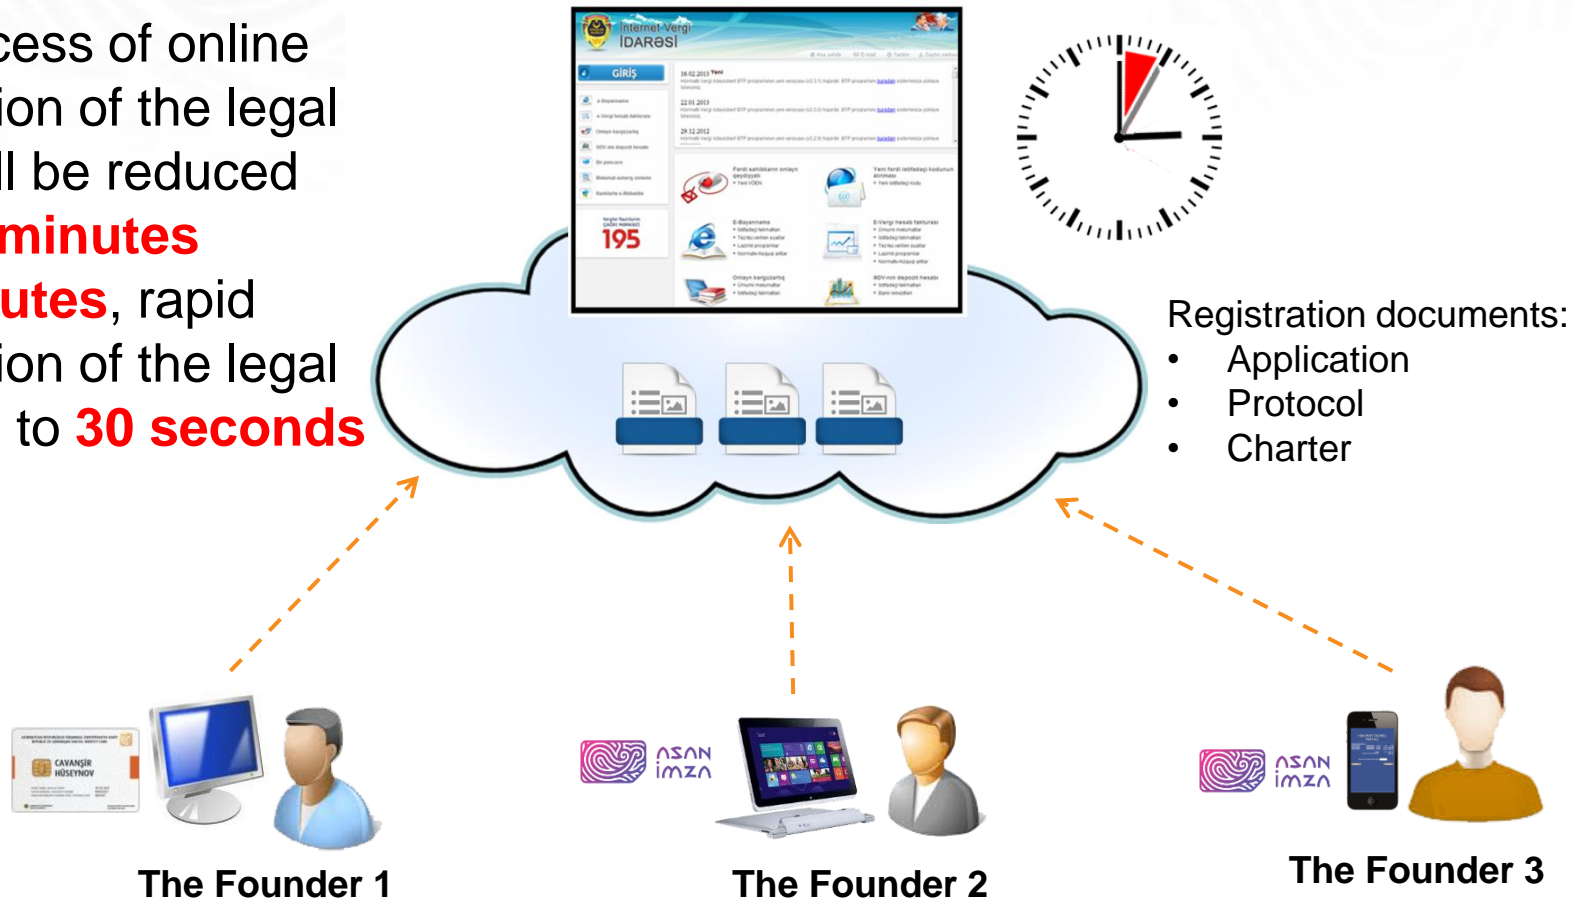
cess of online
ion of the legal
ll be reduced
minutes
utes, rapid
ion of the legal
to 30 seconds

İnternet Vergi İDARƏSİ
GİRİŞ
195

Registration documents:
• Application
• Protocol
• Charter

CAVANŞİR HÜSEYNOV

ASAN İMZA

ASAN İMZA

The Founder 1

The Founder 2

The Founder 3